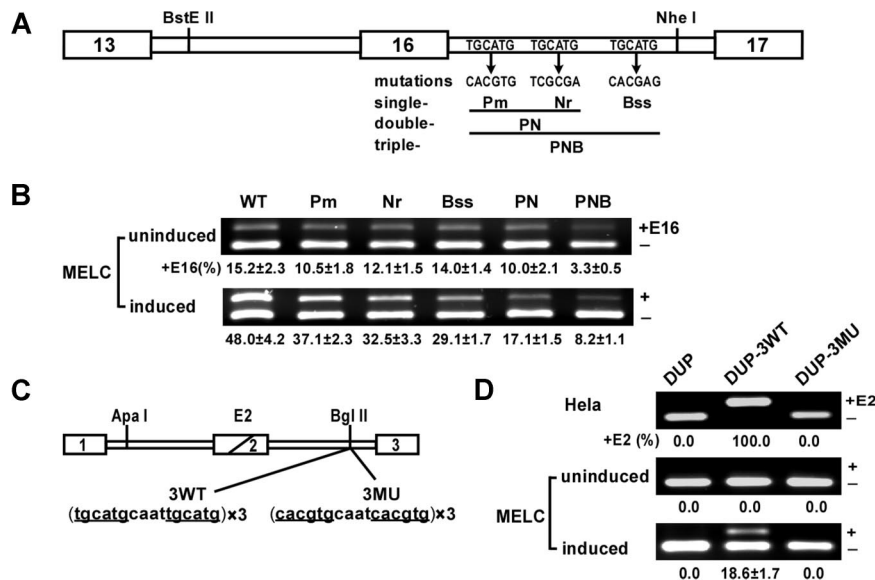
A

BstE II

Nhe I

13

16

17

TGCATG TGCATG TGCATG

mutations CACGTG TCGCGA CACGAG

single- Pm Nr Bss

double- PN

triple- PNB

B

WT Pm Nr Bss PN PNB

MELC

uninduced

+E16

–

+E16(%) 15.2±2.3 10.5±1.8 12.1±1.5 14.0±1.4 10.0±2.1 3.3±0.5

induced

+

–

48.0±4.2 37.1±2.3 32.5±3.3 29.1±1.7 17.1±1.5 8.2±1.1

C

Apa I

E2

Bgl II

1

2

3

3WT

3MU

(tgcatgcaattgcatg)×3

(cacgtgcaatcacgtg)×3

D

DUP DUP-3WT DUP-3MU

Hela

+E2

–

+E2 (%) 0.0 100.0 0.0

MELC

uninduced

+

–

0.0 0.0 0.0

induced

+

–

0.0 18.6±1.7 0.0